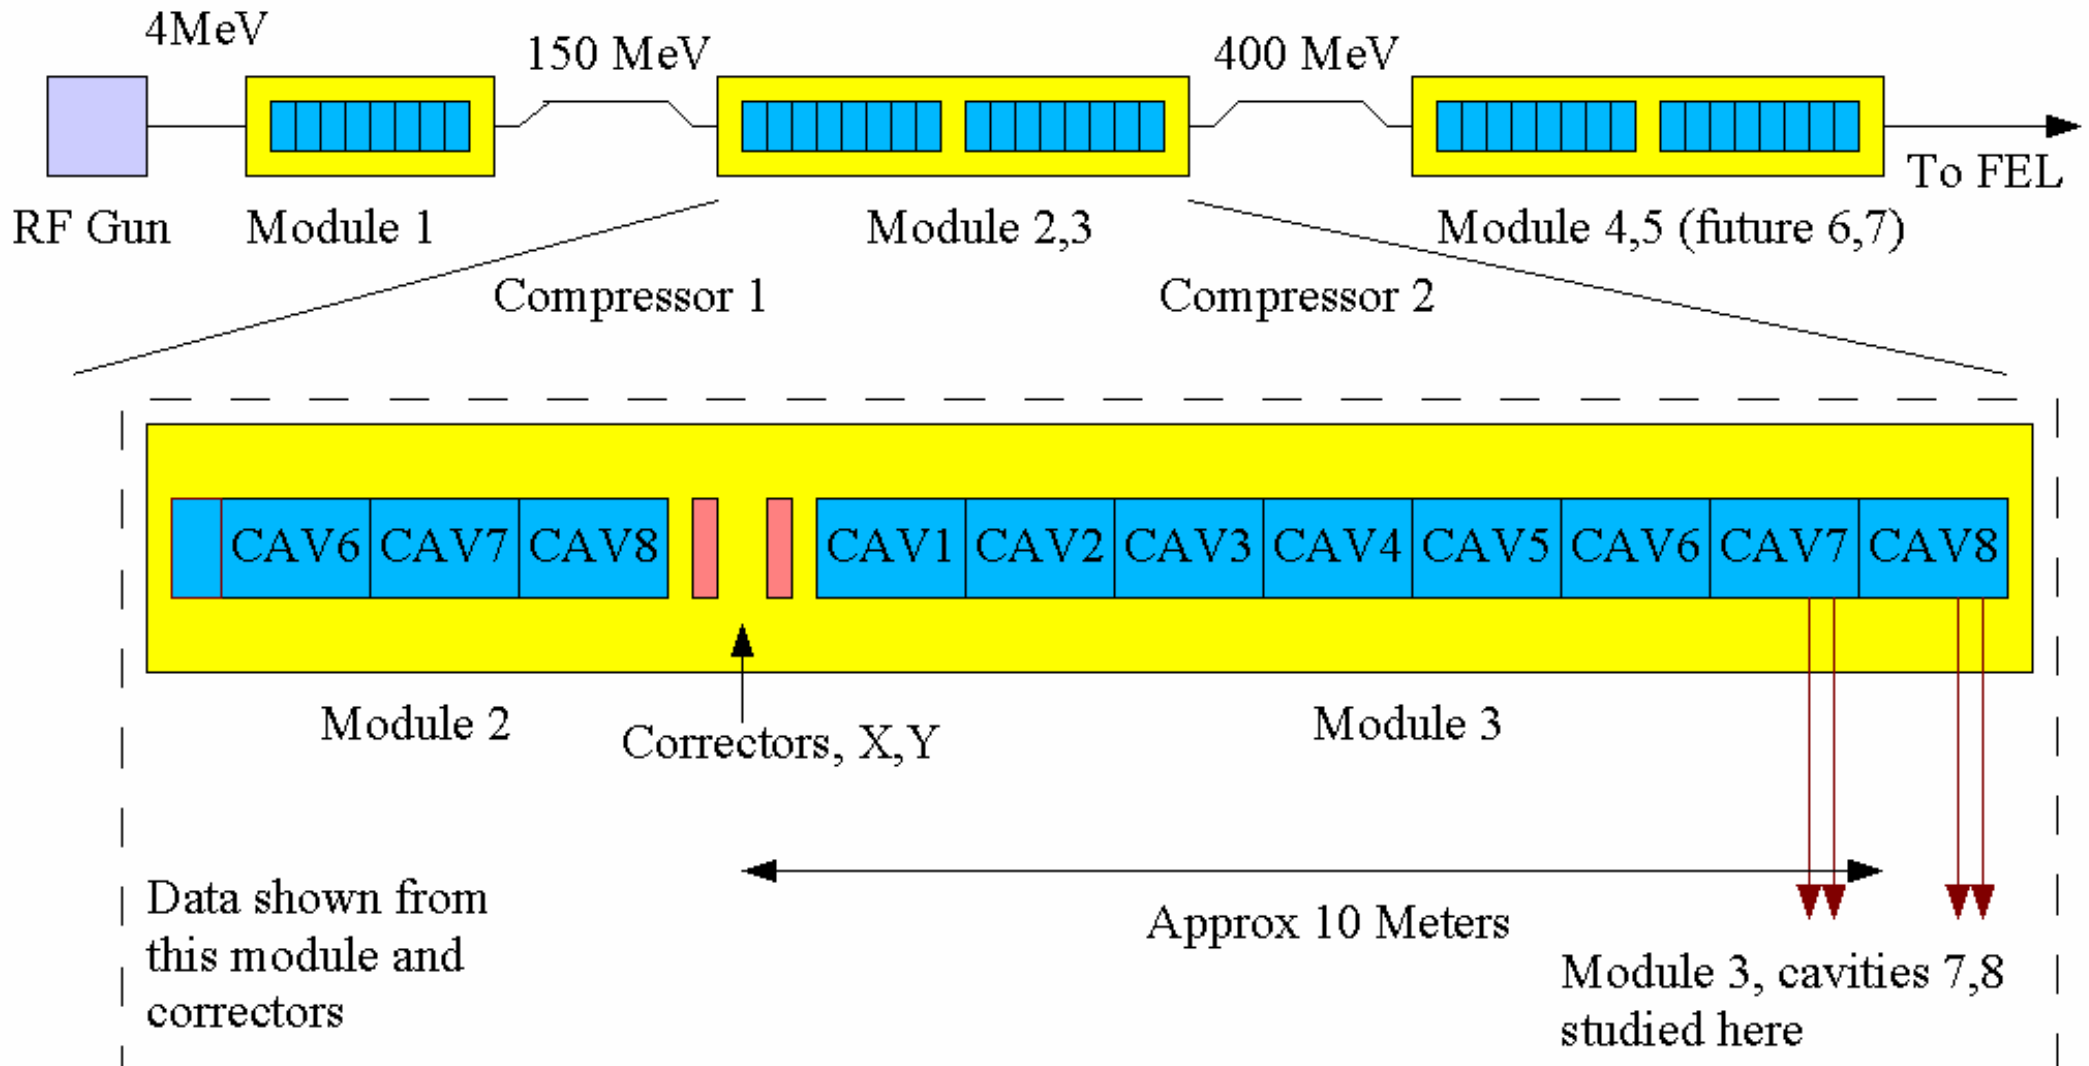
4MeV

150 MeV

400 MeV

To FEL

RF Gun

Module 1

Module 2,3

Module 4,5 (future 6,7)

Compressor 1

Compressor 2

CAV6 CAV7 CAV8 CAV1 CAV2 CAV3 CAV4 CAV5 CAV6 CAV7 CAV8

Module 2

Correctors, X,Y

Module 3

Data shown from this module and correctors

Approx 10 Meters

Module 3, cavities 7,8 studied here